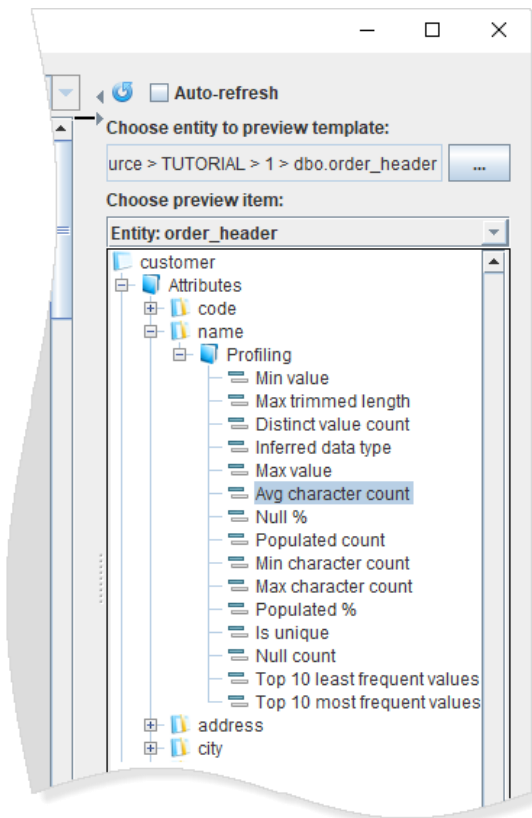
Auto-refresh

Choose entity to preview template:

urce > TUTORIAL > 1 > dbo.order_header

...

Choose preview item:

Entity: order_header

customer
Attributes
code
name
Profiling
Min value
Max trimmed length
Distinct value count
Inferred data type
Max value
Avg character count
Null %
Populated count
Min character count
Max character count
Populated %
Is unique
Null count
Top 10 least frequent values
Top 10 most frequent values
address
city